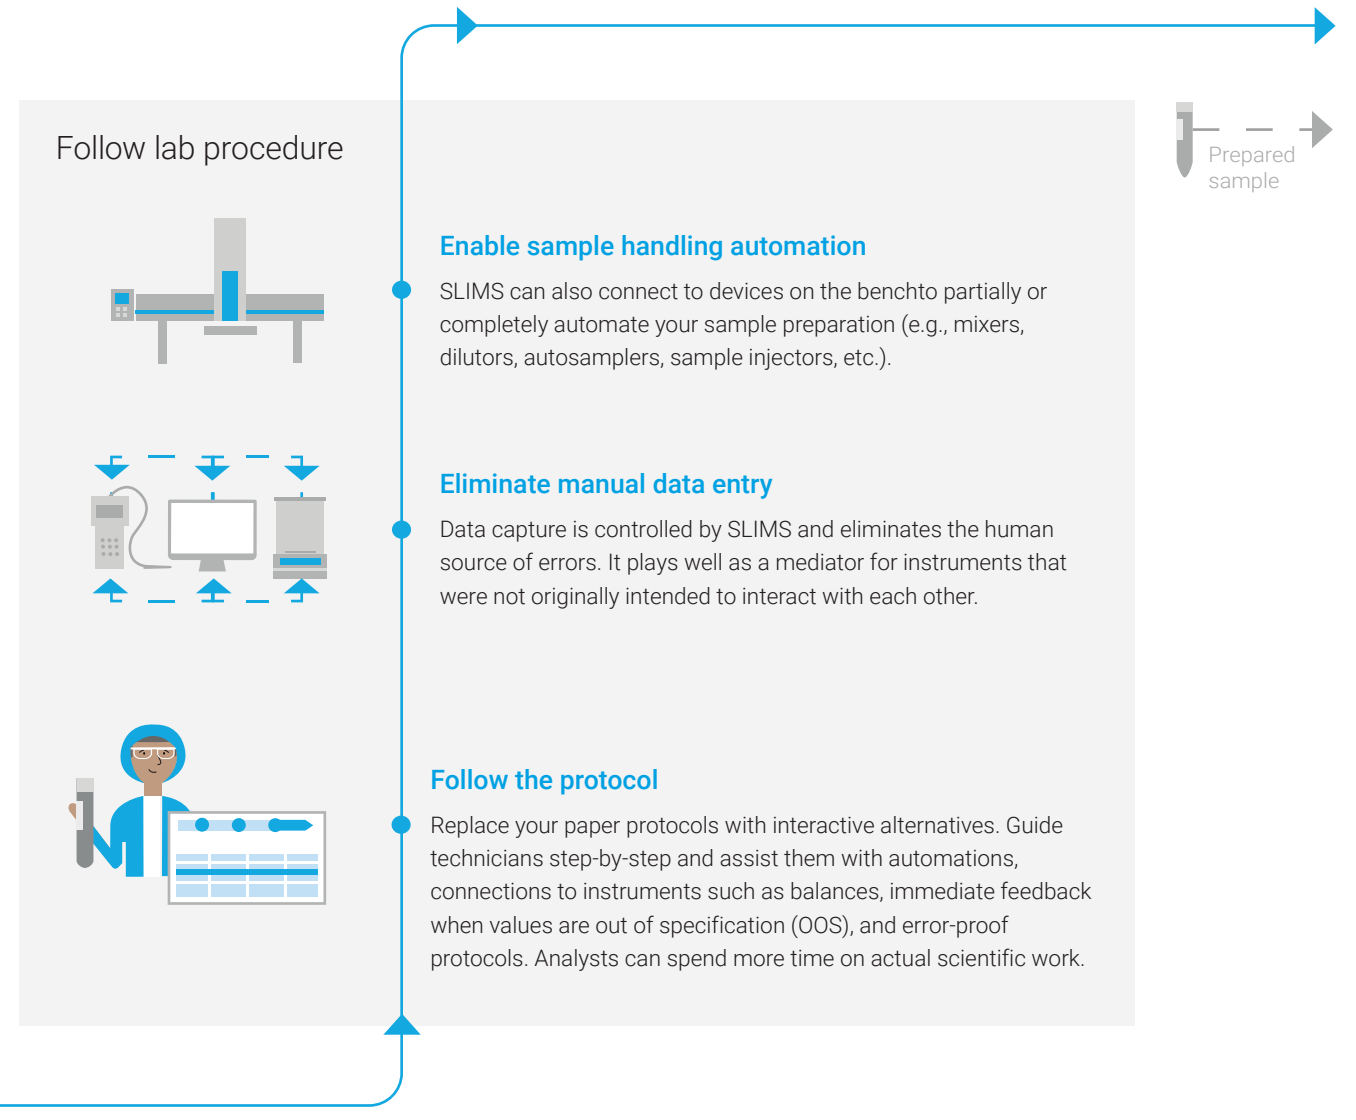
Follow lab procedure

Prepared sample

Enable sample handling automation

SLIMS can also connect to devices on the benchto partially or completely automate your sample preparation (e.g., mixers, dilutors, autosamplers, sample injectors, etc.).

Eliminate manual data entry

Data capture is controlled by SLIMS and eliminates the human source of errors. It plays well as a mediator for instruments that were not originally intended to interact with each other.

Follow the protocol

Replace your paper protocols with interactive alternatives. Guide technicians step-by-step and assist them with automations, connections to instruments such as balances, immediate feedback when values are out of specification (OOS), and error-proof protocols. Analysts can spend more time on actual scientific work.